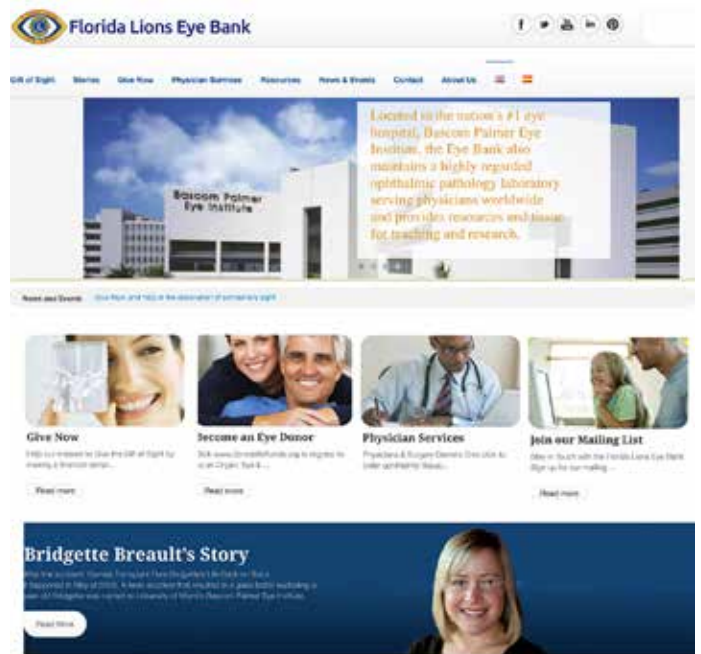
Florida Lions Eye Bank

f

Gift of Sight Stories Give Now Physician Services Resources News & Events Contact About Us

Located in the nation's #1 eye hospital, Bascom Palmer Eye Institute, the Eye Bank also maintains a highly regarded ophthalmic pathology laboratory serving physicians worldwide and provides resources and tissue for teaching and research.

Bascom Palmer Eye Institute

News and Events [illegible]

Give Now
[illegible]
Read more

Become an Eye Donor
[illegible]
Read more

Physician Services
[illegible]
Read more

Join our Mailing List
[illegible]
Read more

Bridgette Breault's Story
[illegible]
Read More